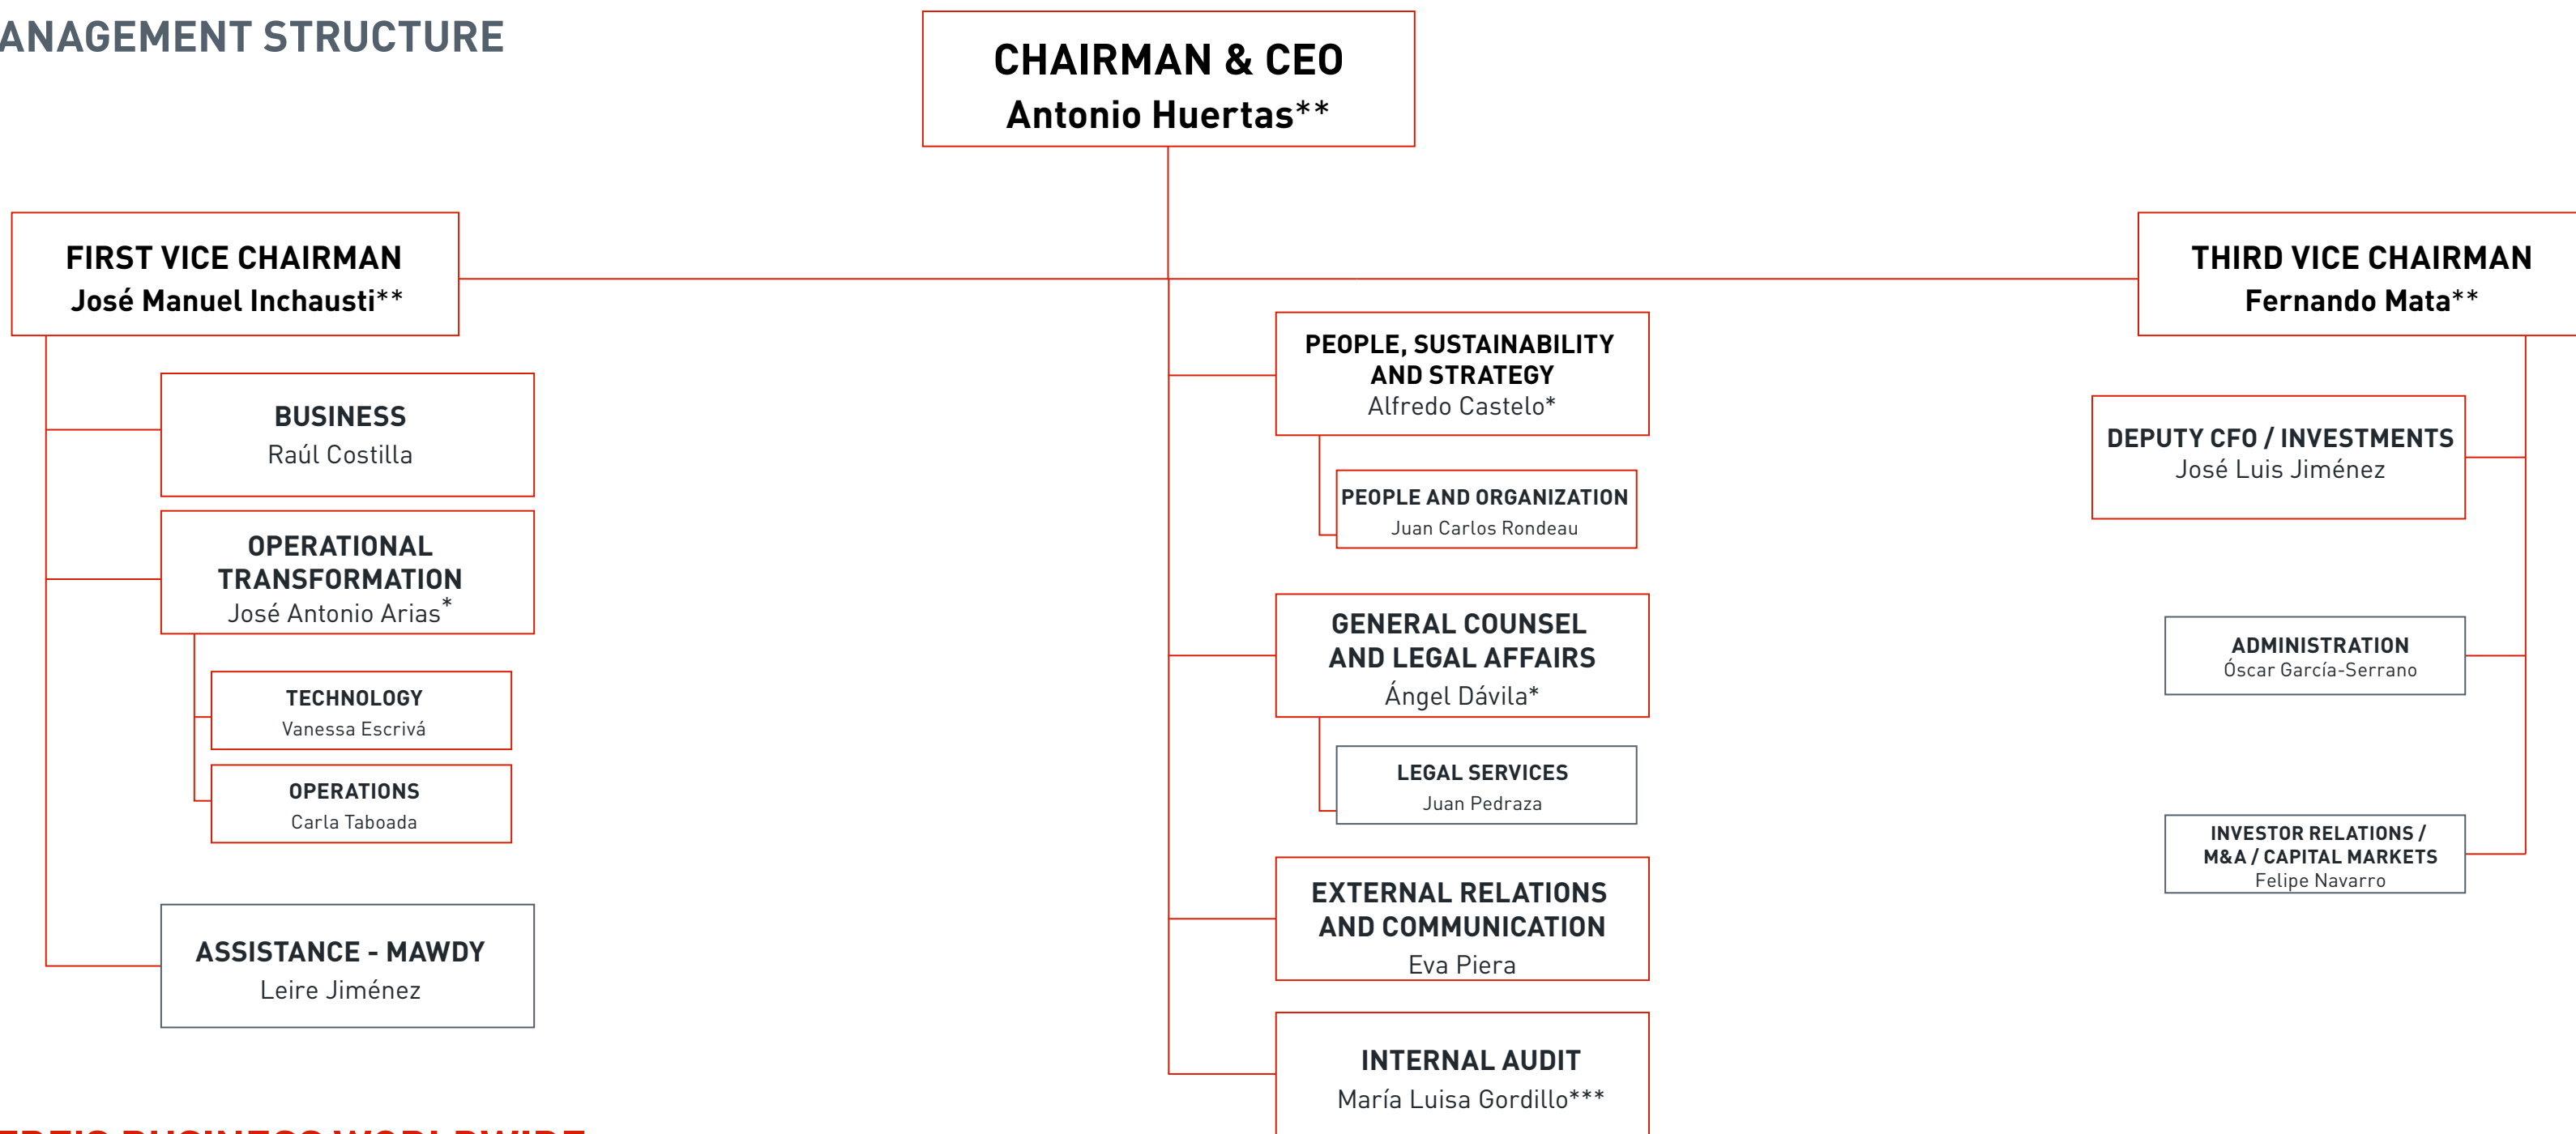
ANAGEMENT STRUCTURE

CHAIRMAN & CEO
Antonio Huertas**

FIRST VICE CHAIRMAN
José Manuel Inchausti**

BUSINESS
Raúl Costilla

OPERATIONAL TRANSFORMATION
José Antonio Arias*

TECHNOLOGY
Vanessa Escrivá

OPERATIONS
Carla Taboada

ASSISTANCE - MAWDY
Leire Jiménez

PEOPLE, SUSTAINABILITY AND STRATEGY
Alfredo Castelo*

PEOPLE AND ORGANIZATION
Juan Carlos Rondeau

GENERAL COUNSEL AND LEGAL AFFAIRS
Ángel Dávila*

LEGAL SERVICES
Juan Pedraza

EXTERNAL RELATIONS AND COMMUNICATION
Eva Piera

INTERNAL AUDIT
María Luisa Gordillo***

THIRD VICE CHAIRMAN
Fernando Mata**

DEPUTY CFO / INVESTMENTS
José Luis Jiménez

ADMINISTRATION
Óscar García-Serrano

INVESTOR RELATIONS / M&A / CAPITAL MARKETS
Felipe Navarro

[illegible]